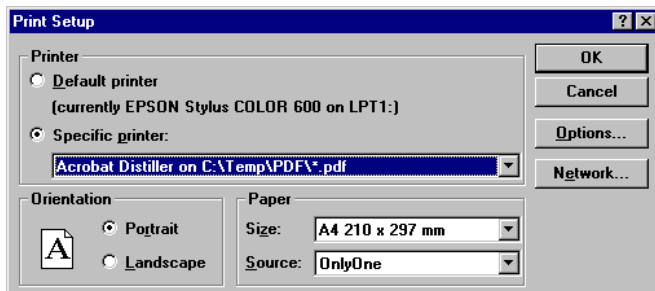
Print Setup

? X

Printer

Default printer

(currently EPSON Stylus COLOR 600 on LPT1:)

Specific printer:

Acrobat Distiller on C:\Temp\PDF\*.pdf

OK

Cancel

Options...

Network...

Orientation

A

Portrait

Landscape

Paper

Size: A4 210 x 297 mm

Source: OnlyOne